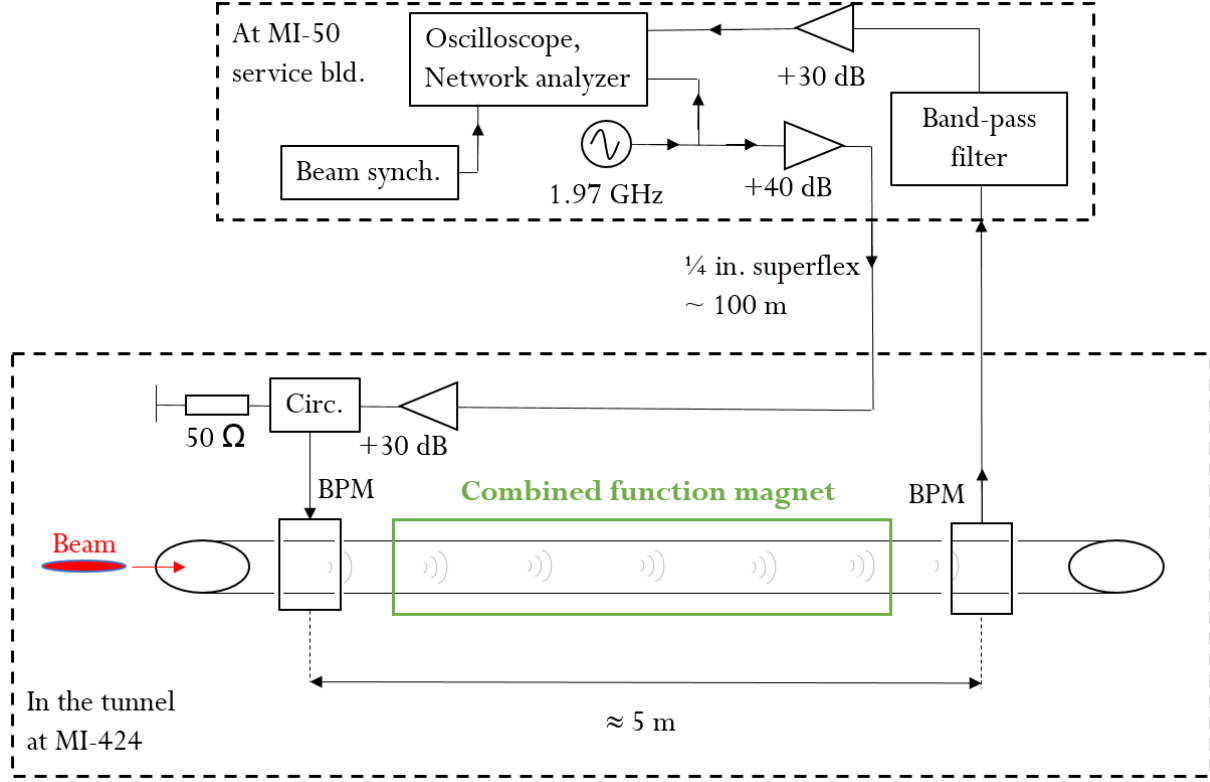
At MI-50 service bld.

Oscilloscope, Network analyzer

+30 dB

Band-pass filter

Beam synch.

1.97 GHz

+40 dB

¼ in. superflex ~ 100 m

Circ.

50 Ω

+30 dB

BPM

Combined function magnet

BPM

Beam

In the tunnel at MI-424

≈ 5 m